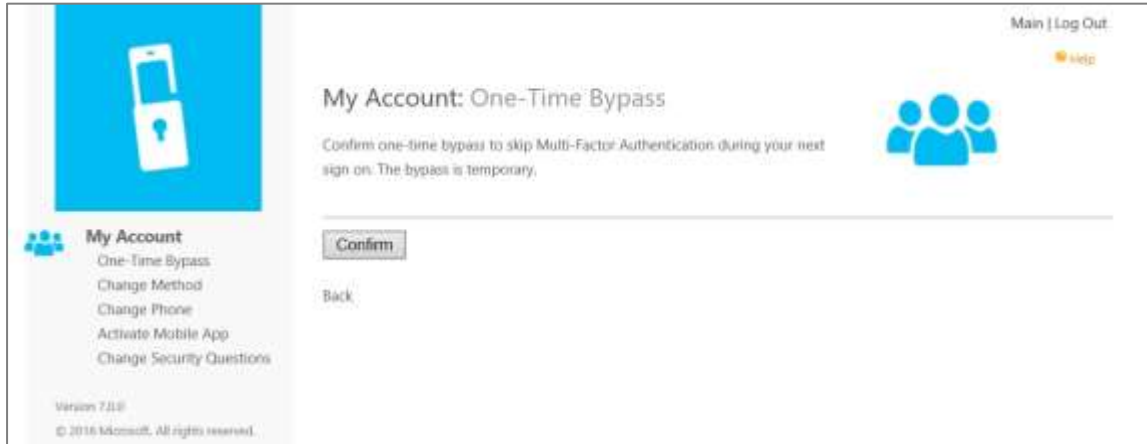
Main | Log Out

Help

My Account: One-Time Bypass

Confirm one-time bypass to skip Multi-Factor Authentication during your next sign on. The bypass is temporary.

Confirm

Back

My Account
One-Time Bypass
Change Method
Change Phone
Activate Mobile App
Change Security Questions

Version 7.0.0

© 2016 Microsoft. All rights reserved.